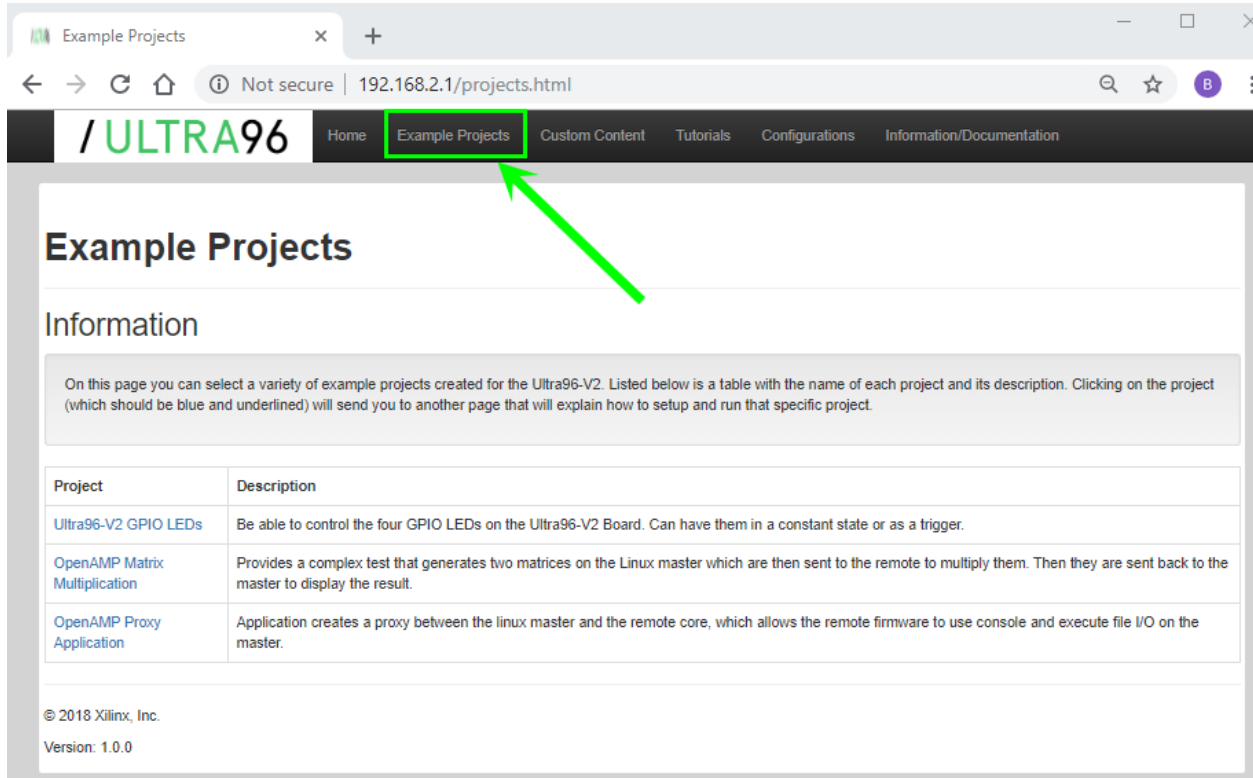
Example Projects ×
+
Not secure | 192.168.2.1/projects.html
B

/ULTRA96 Home Example Projects Custom Content Tutorials Configurations Information/Documentation

Example Projects

Information

On this page you can select a variety of example projects created for the Ultra96-V2. Listed below is a table with the name of each project and its description. Clicking on the project (which should be blue and underlined) will send you to another page that will explain how to setup and run that specific project.

| Project | Description |
|---|---|
| Ultra96-V2 GPIO LEDs | Be able to control the four GPIO LEDs on the Ultra96-V2 Board. Can have them in a constant state or as a trigger. |
| OpenAMP Matrix Multiplication | Provides a complex test that generates two matrices on the Linux master which are then sent to the remote to multiply them. Then they are sent back to the master to display the result. |
| OpenAMP Proxy Application | Application creates a proxy between the linux master and the remote core, which allows the remote firmware to use console and execute file I/O on the master. |

© 2018 Xilinx, Inc.

Version: 1.0.0